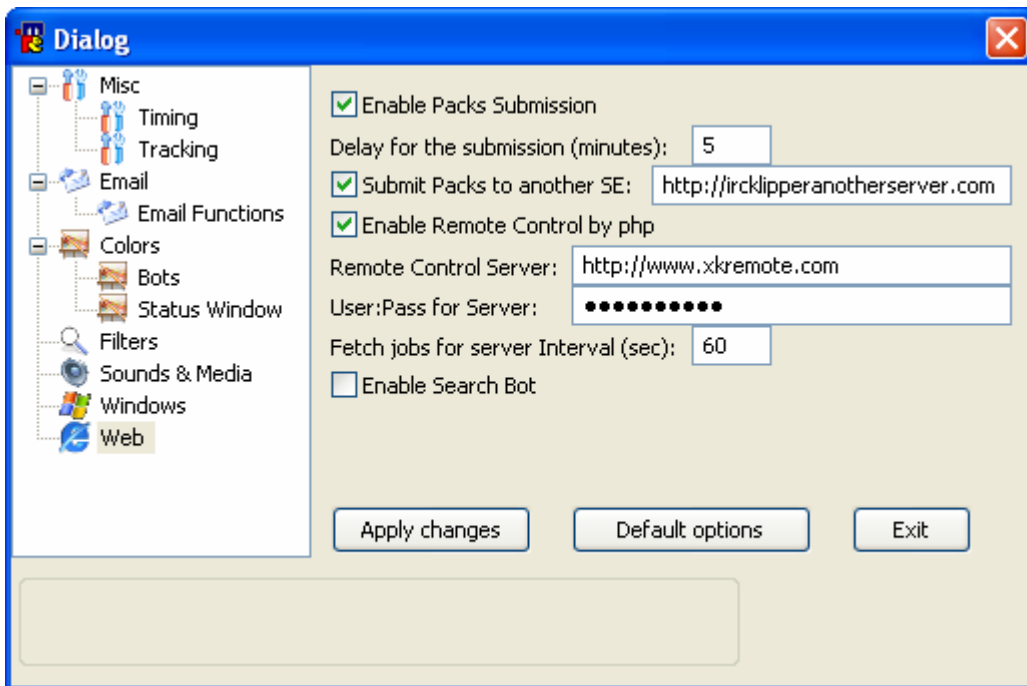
Dialog

Misc
Timing
Tracking
Email
Email Functions
Colors
Bots
Status Window
Filters
Sounds & Media
Windows
Web

Enable Packs Submission
Delay for the submission (minutes): 5
Submit Packs to another SE: http://ircklipperanotherserver.com
Enable Remote Control by php
Remote Control Server: http://www.xkremote.com
User:Pass for Server: ●●●●●●●●●●●
Fetch jobs for server Interval (sec): 60
Enable Search Bot

Apply changes
Default options
Exit